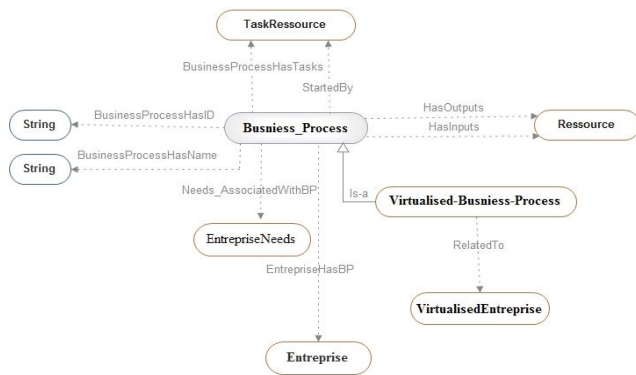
TaskRessource

BusinessProcessHasTasks

StartedBy

String

BusinessProcessHasID

Busniess_Process

HasOutputs

HasInputs

Ressource

String

BusinessProcessHasName

Needs_AssociatedWithBP

Is-a

Virtualised-Busniess-Process

EntrepriseNeeds

RelatedTo

EntrepriseHasBP

VirtualisedEntreprise

Entreprise